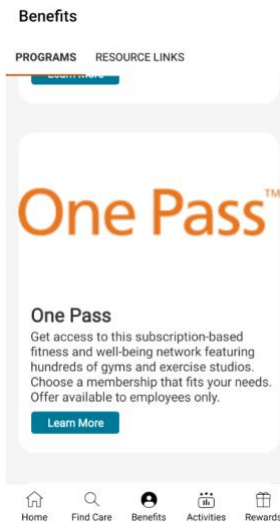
Benefits

PROGRAMS RESOURCE LINKS

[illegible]

One Pass™

One Pass

Get access to this subscription-based fitness and well-being network featuring hundreds of gyms and exercise studios. Choose a membership that fits your needs. Offer available to employees only.

Learn More

Home Find Care Benefits Activities Rewards